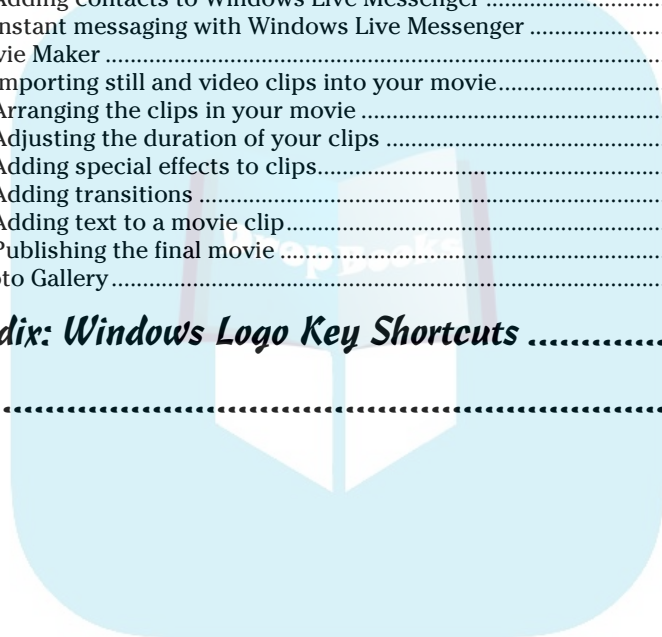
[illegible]dding contacts to Windows Live Messenger ........................
nstant messaging with Windows Live Messenger ....................
vie Maker ......................................................................................
mporting still and video clips into your movie..........................
Arranging the clips in your movie ..............................................
Adjusting the duration of your clips ..........................................
Adding special effects to clips.....................................................
Adding transitions ........................................................................
Adding text to a movie clip..........................................................
Publishing the final movie ..........................................................
oto Gallery......................................................................................

dix: Windows Logo Key Shortcuts ..............

...................................................................................